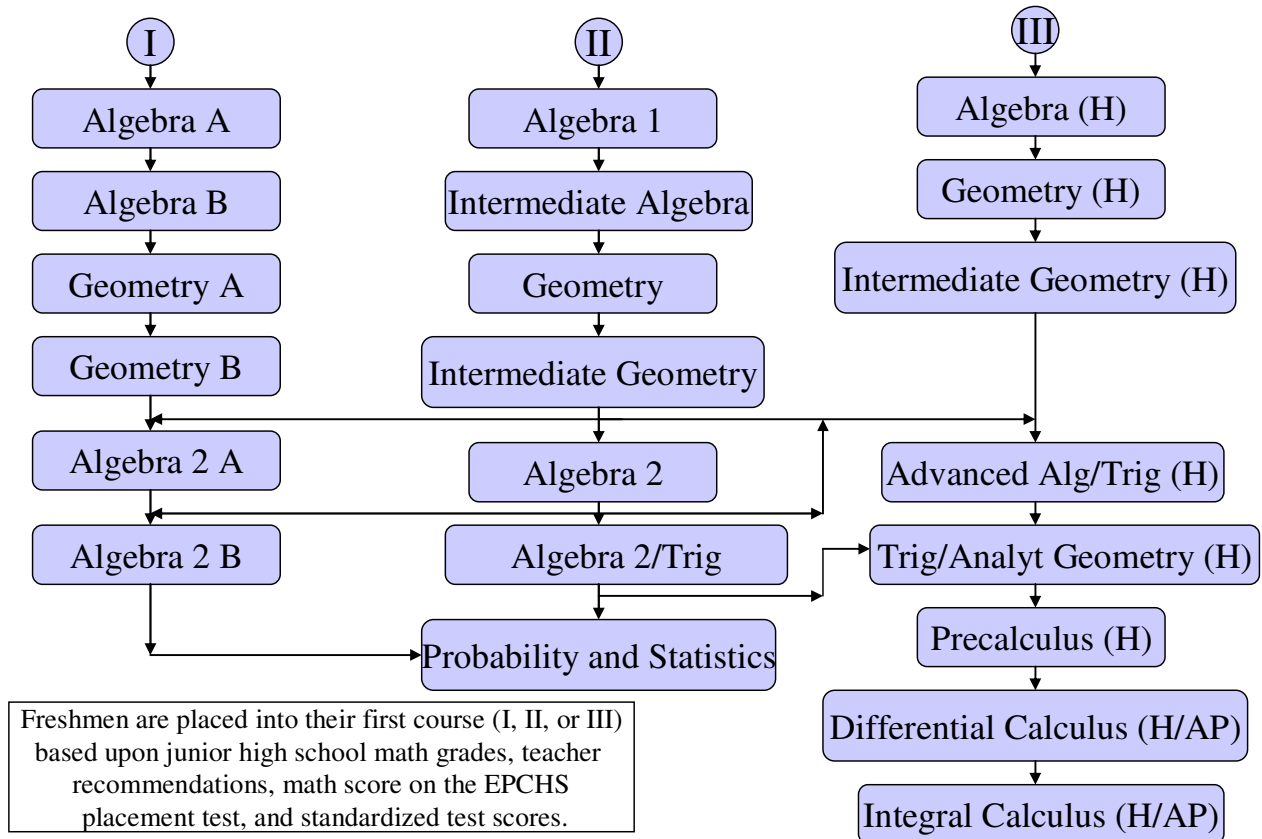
I

Algebra A

Algebra B

Geometry A

Geometry B

Algebra 2 A

Algebra 2 B

II

Algebra 1

Intermediate Algebra

Geometry

Intermediate Geometry

Algebra 2

Algebra 2/Trig

Probability and Statistics

III

Algebra (H)

Geometry (H)

Intermediate Geometry (H)

Advanced Alg/Trig (H)

Trig/Analyt Geometry (H)

Precalculus (H)

Differential Calculus (H/AP)

Integral Calculus (H/AP)

Freshmen are placed into their first course (I, II, or III) based upon junior high school math grades, teacher recommendations, math score on the EPCHS placement test, and standardized test scores.